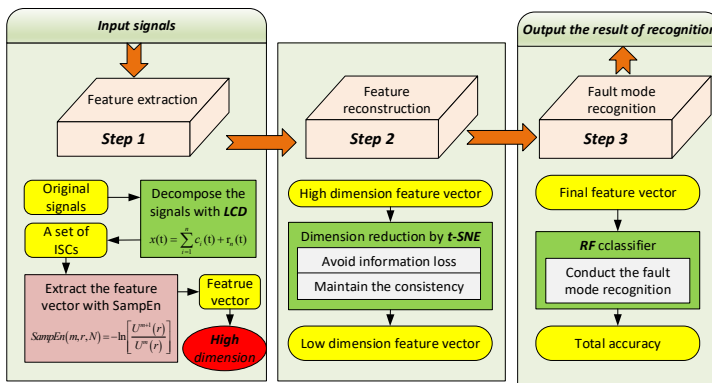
Input signals

Feature extraction

Step 1

Original signals

Decompose the signals with LCD

$x(t)=\sum_{i=1}^{n}c_i(t)+r_n(t)$

A set of ISCs

Extract the feature vector with SampEn

$SampEn(m,r,N)=-\ln\left[\frac{U^{m+1}(r)}{U^{m}(r)}\right]$

Featrue vector

High dimension

Feature reconstruction

Step 2

High dimension feature vector

Dimension reduction by t-SNE

Avoid information loss

Maintain the consistency

Low dimension feature vector

Output the result of recognitio

Fault mode recognition

Step 3

Final feature vector

RF cclassifier

Conduct the fault mode recognition

Total accuracy